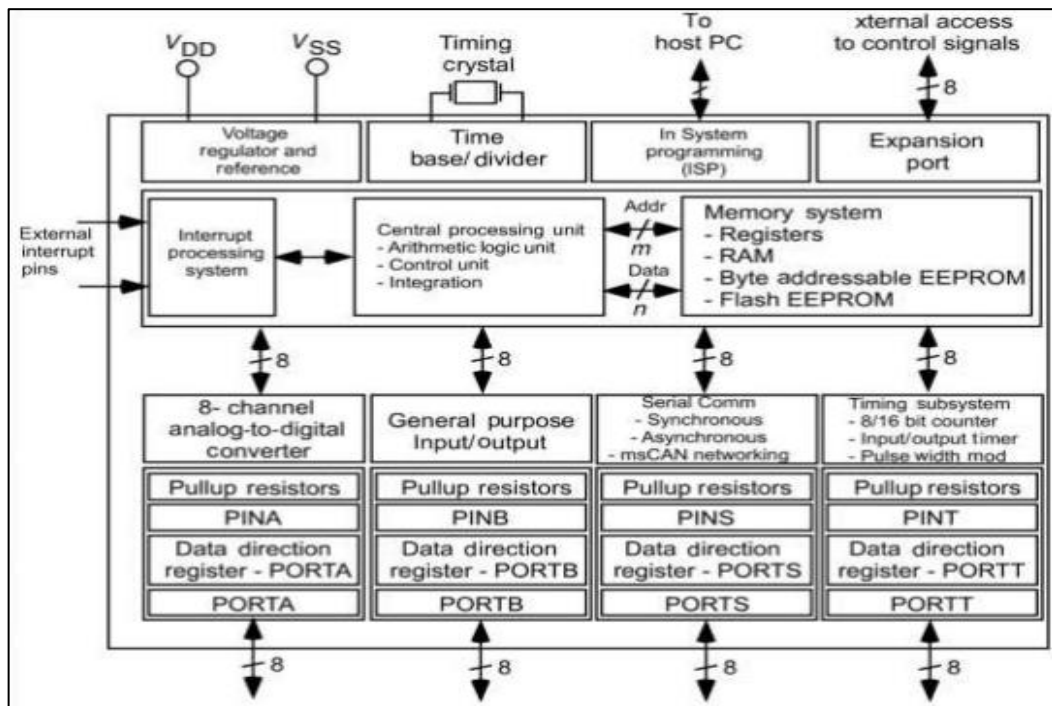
$V_{DD}$ $V_{SS}$

Timing crystal

To host PC

xternal access to control signals

8

Voltage regulator and reference

Time base/ divider

In System programming (ISP)

Expansion port

External interrupt pins

Interrupt processing system

Central processing unit
- Arithmetic logic unit
- Control unit
- Integration

Addr
m
Data
n

Memory system
- Registers
- RAM
- Byte addressable EEPROM
- Flash EEPROM

8

8

8

8

8- channel analog-to-digital converter

General purpose Input/output

Serial Comm
- Synchronous
- Asynchronous
- msCAN networking

Timing subsystem
- 8/16 bit counter
- Input/output timer
- Pulse width mod

| Pullup resistors | Pullup resistors | Pullup resistors | Pullup resistors |
|---|---|---|---|
| PINA | PINB | PINS | PINT |
| Data direction register - PORTA | Data direction register - PORTB | Data direction register - PORTS | Data direction register - PORTT |
| PORTA | PORTB | PORTS | PORTT |

8

8

8

8